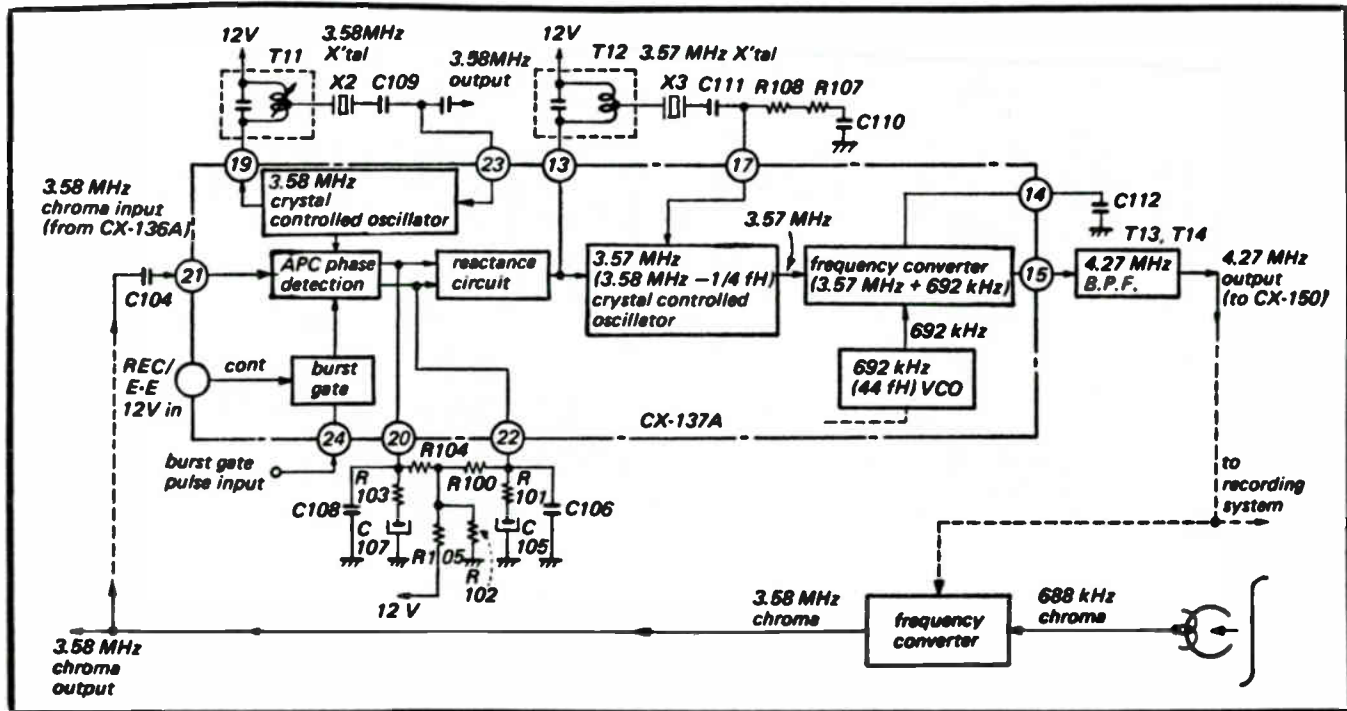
12V
T11
3.58MHz X'tal
X2
C109
3.58MHz output
12V
T12
3.57 MHz X'tal
X3
C111
R108
R107
C110
19
23
13
17
14
C112
3.58 MHz chroma input (from CX-136A)
3.58 MHz crystal controlled oscillator
3.57 MHz
T13, T14
C104
21
APC phase detection
reactance circuit
3.57 MHz (3.58 MHz −1/4 fH) crystal controlled oscillator
frequency converter (3.57 MHz + 692 kHz)
15
4.27 MHz B.P.F.
4.27 MHz output (to CX-150)
REC/ E-E 12V in
cont
burst gate
692 kHz
692 kHz (44 fH) VCO
CX-137A
24
20
22
R104
burst gate pulse input
R 103
R100
R 101
C108
C 107
R105
R 102
C 105
C106
to recording system
12 V
3.58 MHz chroma
frequency converter
688 kHz chroma
3.58 MHz chroma output